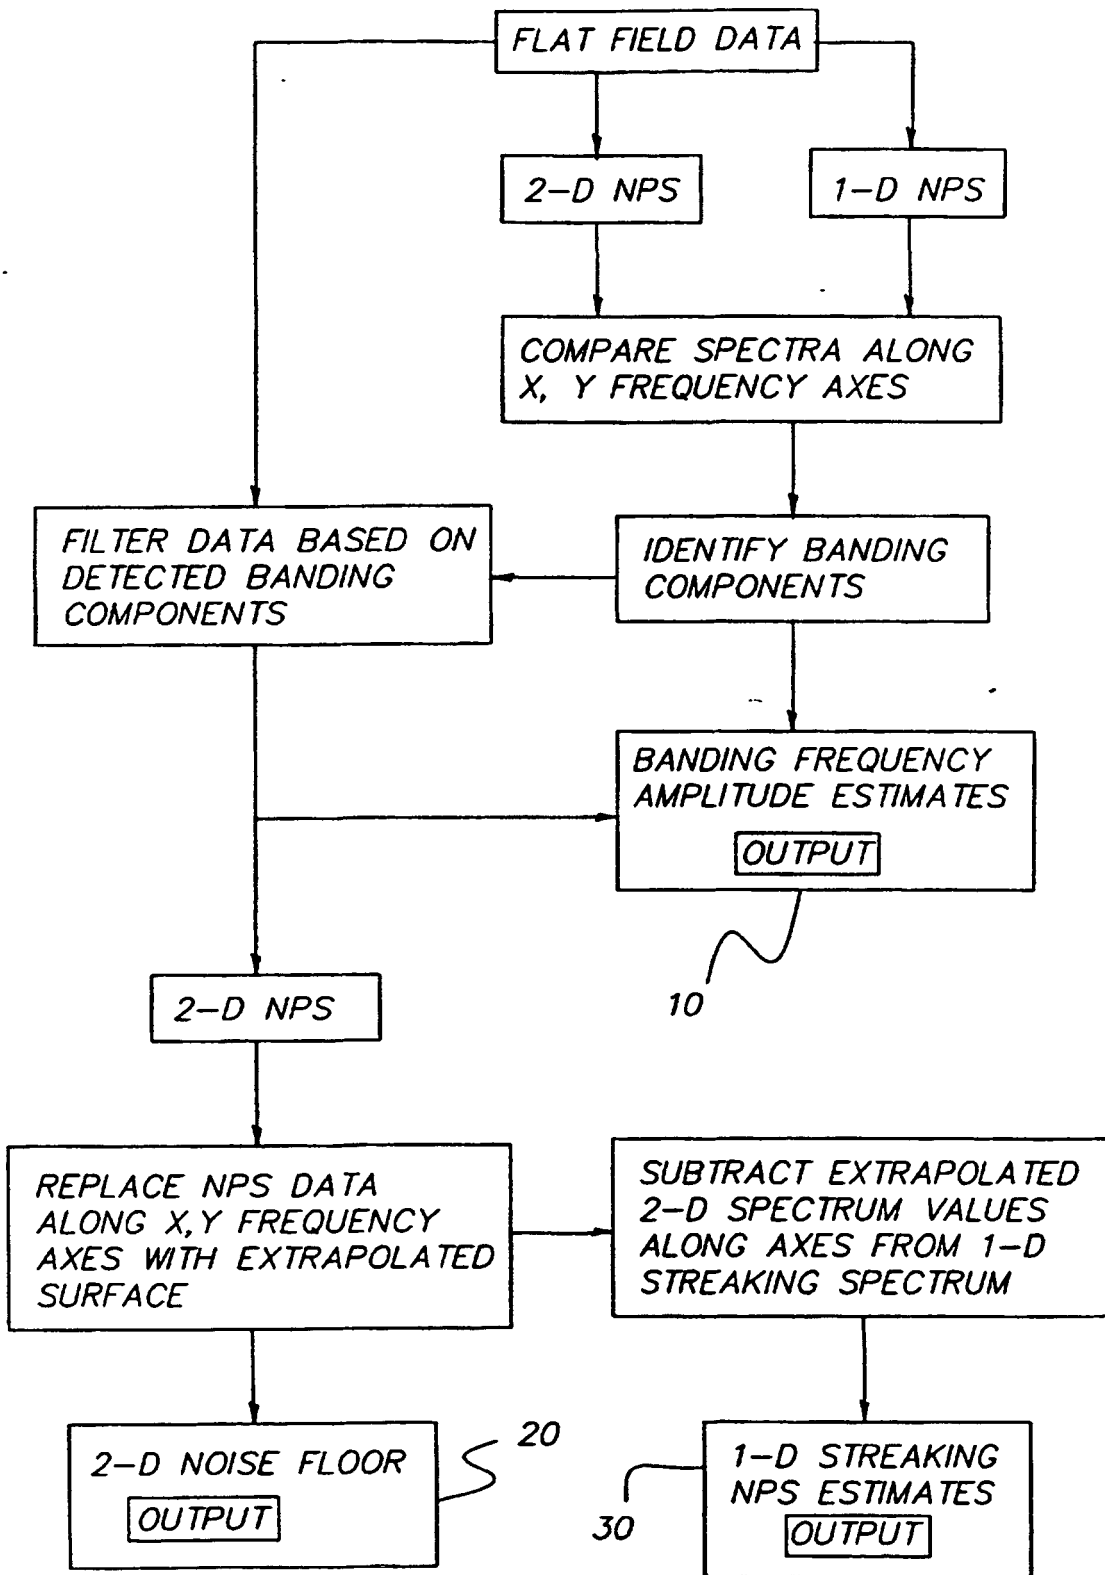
FLAT FIELD DATA

2–D NPS

1–D NPS

COMPARE SPECTRA ALONG X, Y FREQUENCY AXES

FILTER DATA BASED ON DETECTED BANDING COMPONENTS

IDENTIFY BANDING COMPONENTS

BANDING FREQUENCY AMPLITUDE ESTIMATES

OUTPUT

10

2–D NPS

REPLACE NPS DATA ALONG X,Y FREQUENCY AXES WITH EXTRAPOLATED SURFACE

SUBTRACT EXTRAPOLATED 2–D SPECTRUM VALUES ALONG AXES FROM 1–D STREAKING SPECTRUM

2–D NOISE FLOOR

OUTPUT

20

1–D STREAKING NPS ESTIMATES

OUTPUT

30